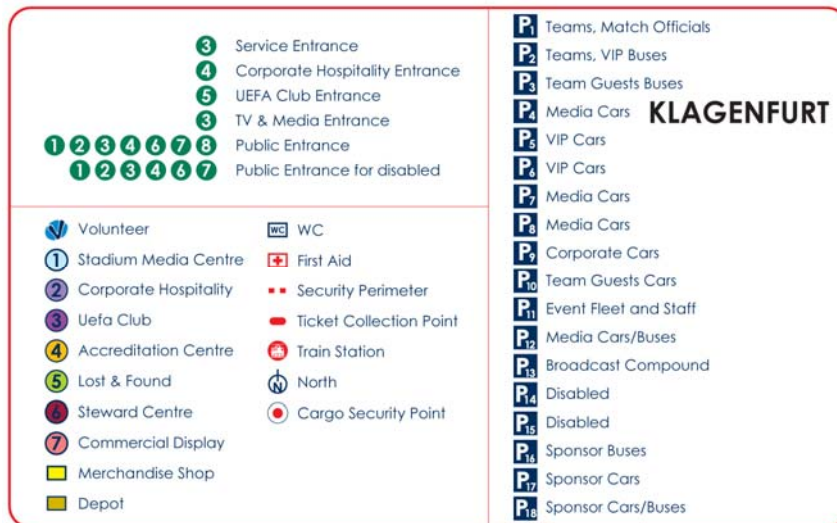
3 Service Entrance
4 Corporate Hospitality Entrance
5 UEFA Club Entrance
3 TV & Media Entrance
1 2 3 4 5 6 7 8 Public Entrance
1 2 3 4 6 7 Public Entrance for disabled

Volunteer
1 Stadium Media Centre
2 Corporate Hospitality
3 Uefa Club
4 Accreditation Centre
5 Lost & Found
6 Steward Centre
7 Commercial Display
Merchandise Shop
Depot

WC WC
First Aid
Security Perimeter
Ticket Collection Point
Train Station
N North
Cargo Security Point

$P_1$ Teams, Match Officials
$P_2$ Teams, VIP Buses
$P_3$ Team Guests Buses
$P_4$ Media Cars
KLAGENFURT
$P_5$ VIP Cars
$P_6$ VIP Cars
$P_7$ Media Cars
$P_8$ Media Cars
$P_9$ Corporate Cars
$P_{10}$ Team Guests Cars
$P_{11}$ Event Fleet and Staff
$P_{12}$ Media Cars/Buses
$P_{13}$ Broadcast Compound
$P_{14}$ Disabled
$P_{15}$ Disabled
$P_{16}$ Sponsor Buses
$P_{17}$ Sponsor Cars
$P_{18}$ Sponsor Cars/Buses